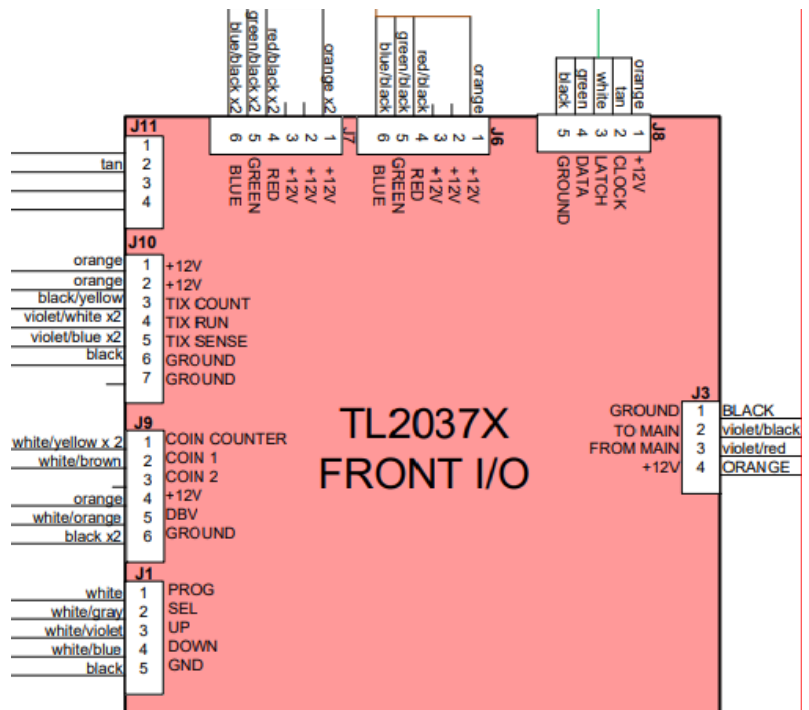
blue/black x2
green/black x2
red/black x2
orange x2

J7
6 5 4 3 2 1
BLUE GREEN RED +12V +12V +12V

blue/black
green/black
red/black
orange

J6
6 5 4 3 2 1
BLUE GREEN RED +12V +12V +12V

black
green
white
tan
orange

J8
5 4 3 2 1
GROUND DATA LATCH CLOCK +12V

J11
tan
1
2
3
4

J10
orange 1 +12V
orange 2 +12V
black/yellow 3 TIX COUNT
violet/white x2 4 TIX RUN
violet/blue x2 5 TIX SENSE
black 6 GROUND
7 GROUND

J9
white/yellow x 2 1 COIN COUNTER
white/brown 2 COIN 1
3 COIN 2
orange 4 +12V
white/orange 5 DBV
black x2 6 GROUND

J1
white 1 PROG
white/gray 2 SEL
white/violet 3 UP
white/blue 4 DOWN
black 5 GND

TL2037X
FRONT I/O

J3
GROUND 1 BLACK
TO MAIN 2 violet/black
FROM MAIN 3 violet/red
+12V 4 ORANGE